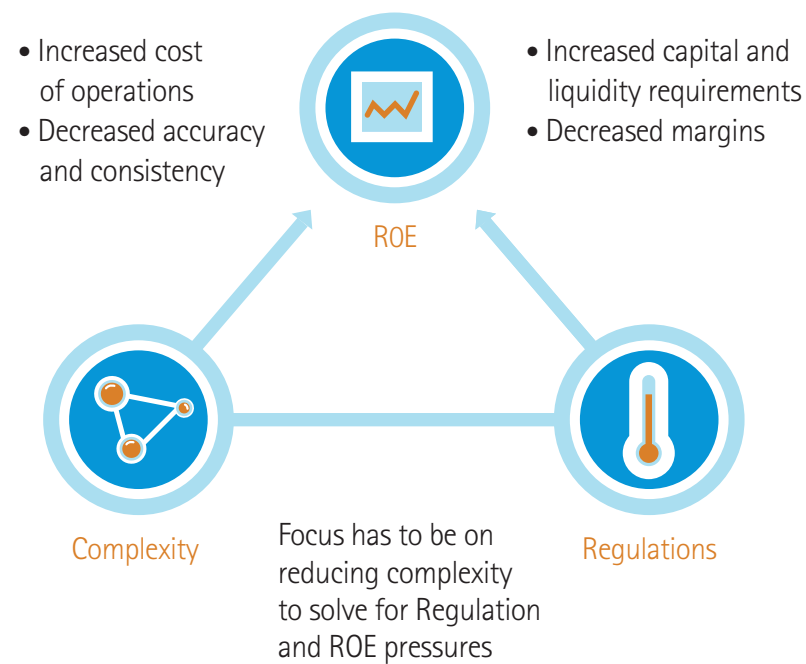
• Increased cost of operations
• Decreased accuracy and consistency

ROE

• Increased capital and liquidity requirements
• Decreased margins

Complexity

Focus has to be on reducing complexity to solve for Regulation and ROE pressures

Regulations